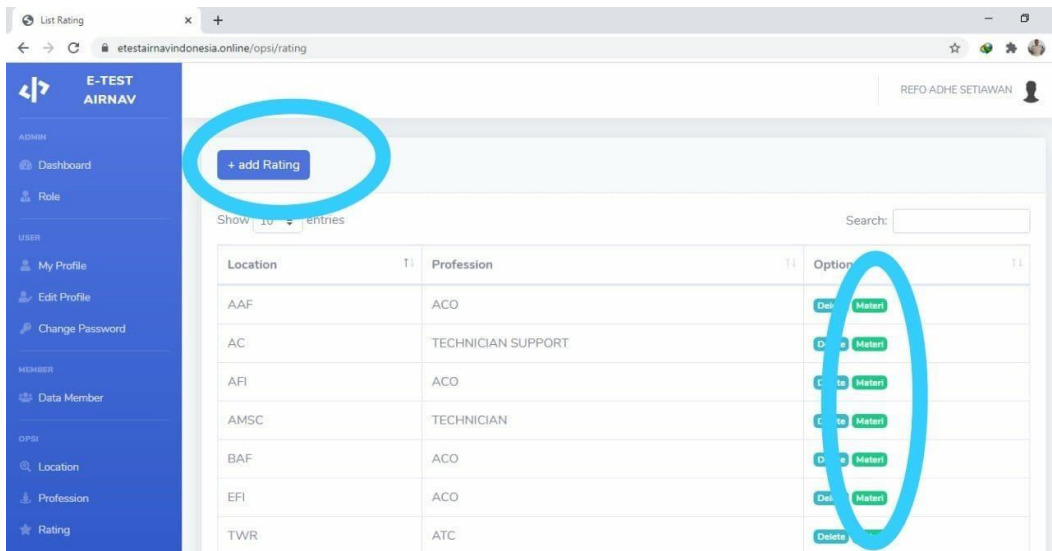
List Rating
etestairnavindonesia.online/opsi/rating

E-TEST AIRNAV

REFO ADHE SETIAWAN

ADMIN
Dashboard
Role
USER
My Profile
Edit Profile
Change Password
MEMBER
Data Member
OPSI
Location
Profession
Rating

+ add Rating

Show 10 entries
Search:

| Location | Profession | Option |
|---|---|---|
| AAF | ACO | Dele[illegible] Materi |
| AC | TECHNICIAN SUPPORT | D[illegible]e Materi |
| AFI | ACO | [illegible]te Materi |
| AMSC | TECHNICIAN | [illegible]te Materi |
| BAF | ACO | D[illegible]e Materi |
| EFI | ACO | Del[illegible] Materi |
| TWR | ATC | Delete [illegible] |